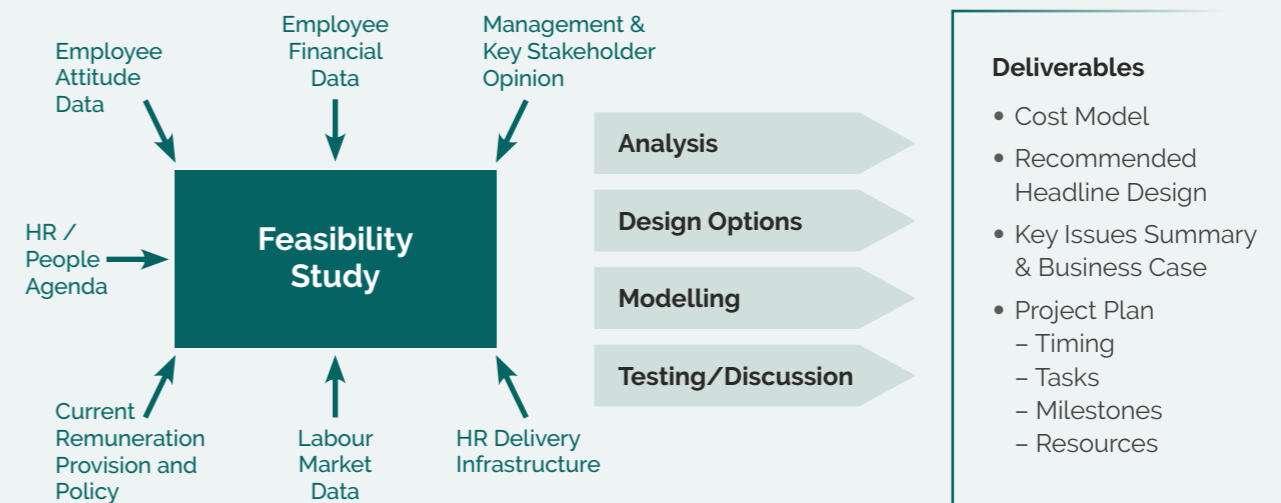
Employee Attitude Data

Employee Financial Data

Management & Key Stakeholder Opinion

HR / People Agenda

Feasibility Study

Current Remuneration Provision and Policy

Labour Market Data

HR Delivery Infrastructure

Analysis

Design Options

Modelling

Testing/Discussion

Deliverables

• Cost Model
• Recommended Headline Design
• Key Issues Summary & Business Case
• Project Plan
– Timing
– Tasks
– Milestones
– Resources